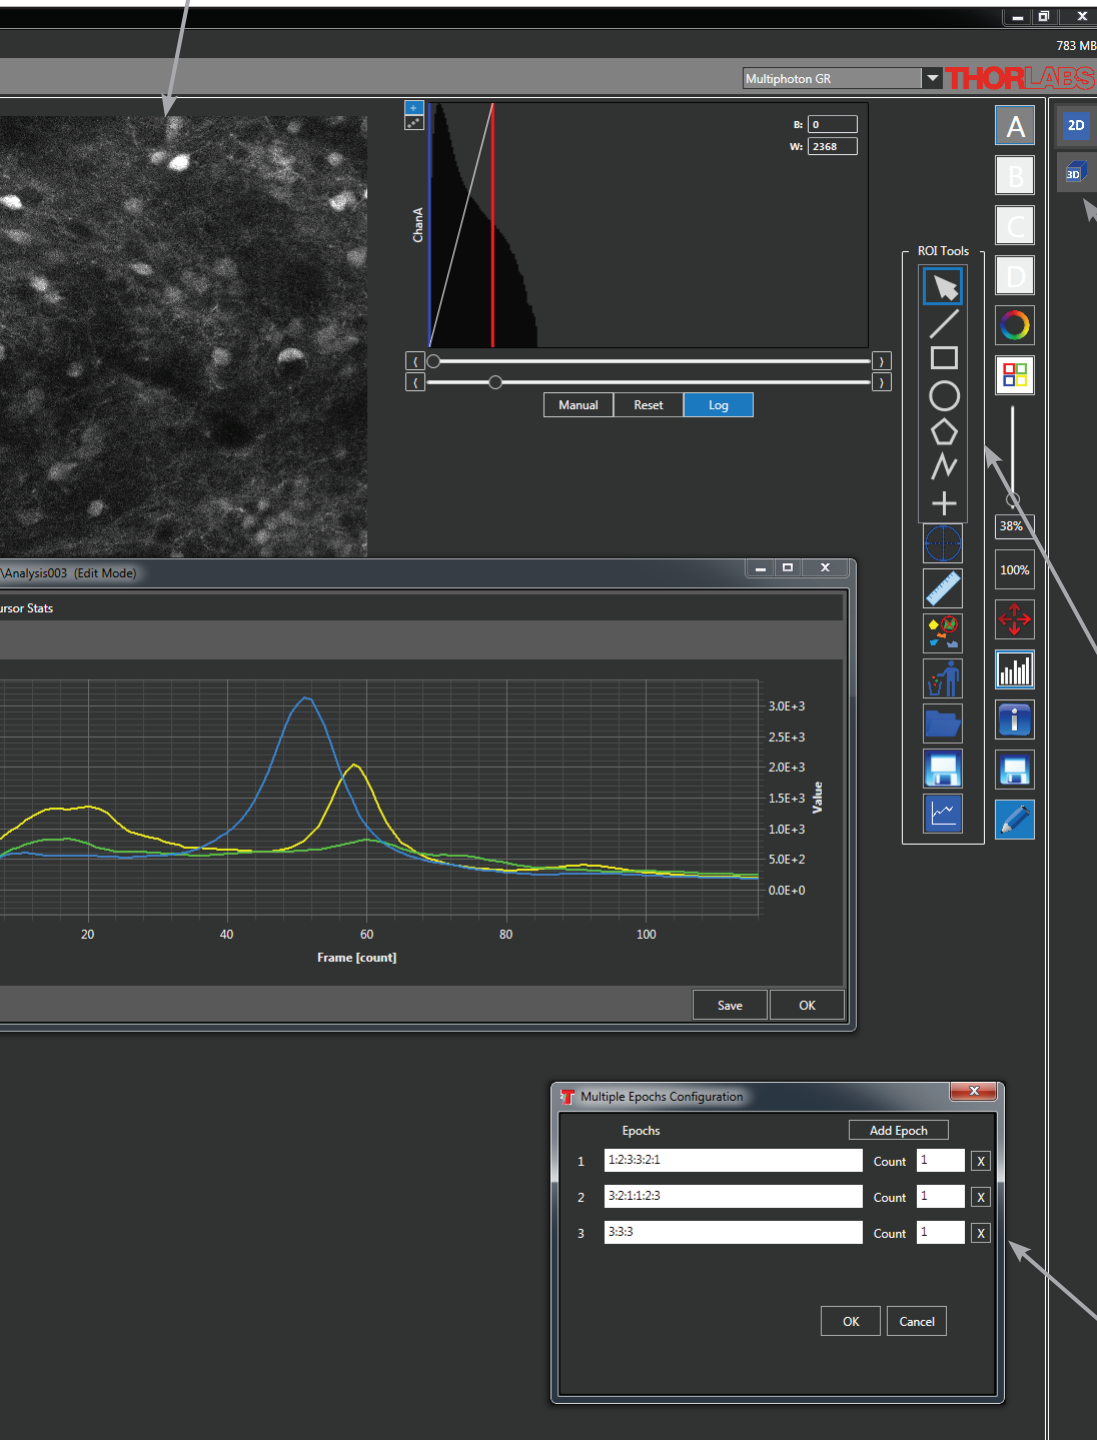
783 MB

Multiphoton GR

THORLABS

B: 0
W: 2368

ChanA

Manual Reset Log

ROI Tools

A
B
C
D

38%
100%

2D
3D

\Analysis003 (Edit Mode)

ursor Stats

3.0E+3
2.5E+3
2.0E+3
1.5E+3
1.0E+3
5.0E+2
0.0E+0

Value

20 40 60 80 100

Frame [count]

Save OK

Multiple Epochs Configuration

Epochs

Add Epoch

| | | | | |
|---|---|---|---|---|
| 1 | 1:2:3:3:2:1 | Count | 1 | X |
| 2 | 3:2:1:1:2:3 | Count | 1 | X |
| 3 | 3:3:3 | Count | 1 | X |

OK Cancel